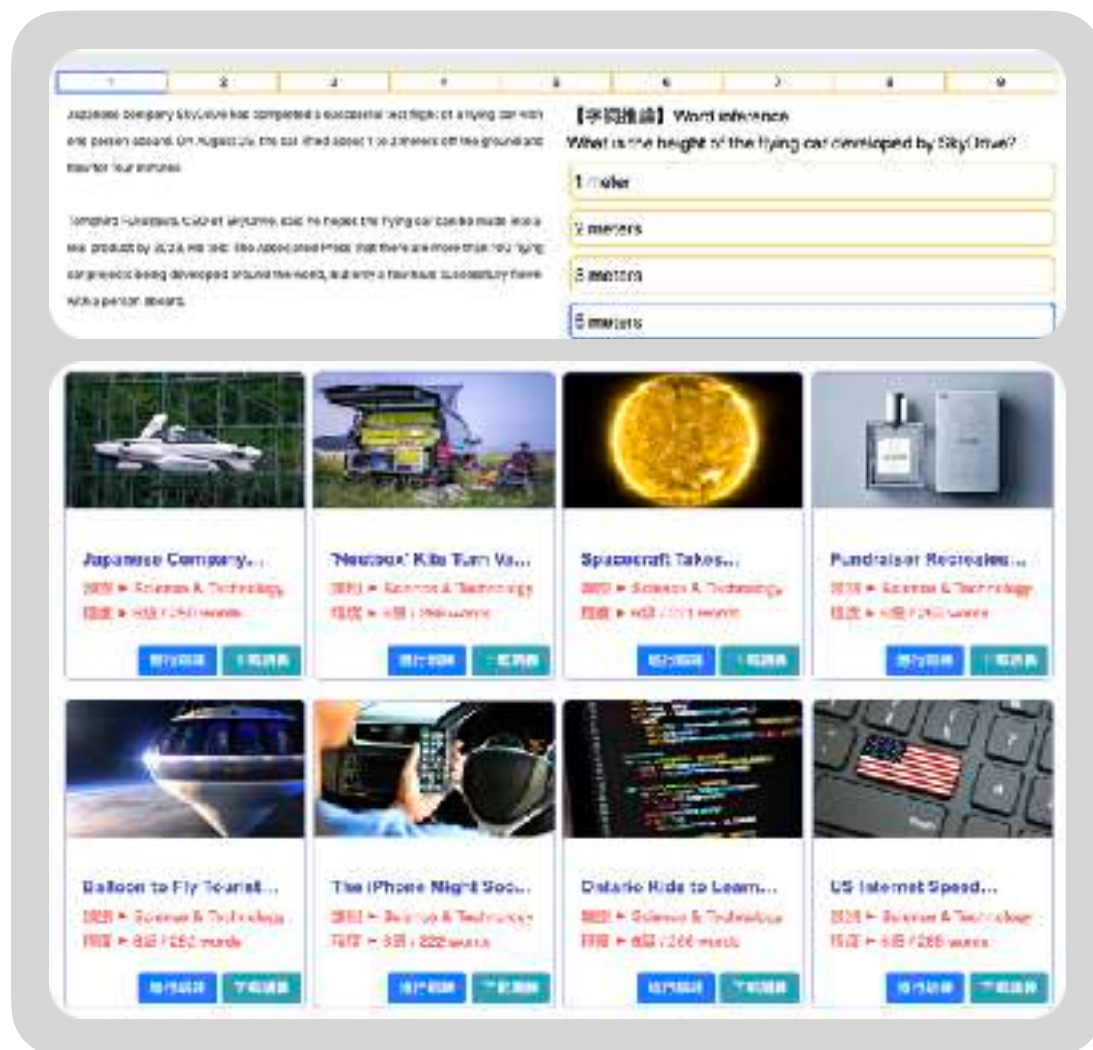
| 1 | 2 | 3 | 4 | 5 | 6 | 7 | 8 | 9 |
|---|---|---|---|---|---|---|---|---|

Japanese company SkyDrive has completed a successful test flight of a flying car with one person aboard. On August 25, the car lifted about 1 to 2 meters off the ground and flew for four minutes.

Tomohiro Fukuzawa, CEO of SkyDrive, said he hopes the flying car can be made into a real product by 2023. He told The Associated Press that there are more than 100 flying car projects being developed around the world, but only a few have succeeded in flying with a person aboard.

【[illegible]】Word inference

What is the height of the flying car developed by SkyDrive?

1 meter

2 meters

3 meters

5 meters

Japanese Company...
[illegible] ► Science & Technology
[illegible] ► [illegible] / 250 words
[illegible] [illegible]

'Nestbox' Kits Turn Va...
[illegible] ► Science & Technology
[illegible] ► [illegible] / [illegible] words
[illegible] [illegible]

Spacecraft Takes...
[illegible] ► Science & Technology
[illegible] ► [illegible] / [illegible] words
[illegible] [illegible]

Fundraiser Recreates...
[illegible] ► Science & Technology
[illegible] ► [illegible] / 250 words
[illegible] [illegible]

Balloon to Fly Tourist...
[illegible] ► Science & Technology
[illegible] ► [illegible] / 250 words
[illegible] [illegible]

The iPhone Might Soo...
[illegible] ► Science & Technology
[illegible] ► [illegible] / 222 words
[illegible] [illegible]

Ontario Kids to Learn...
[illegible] ► Science & Technology
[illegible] ► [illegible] / 266 words
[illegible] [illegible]

US Internet Speed...
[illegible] ► Science & Technology
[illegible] ► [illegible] / 255 words
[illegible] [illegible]